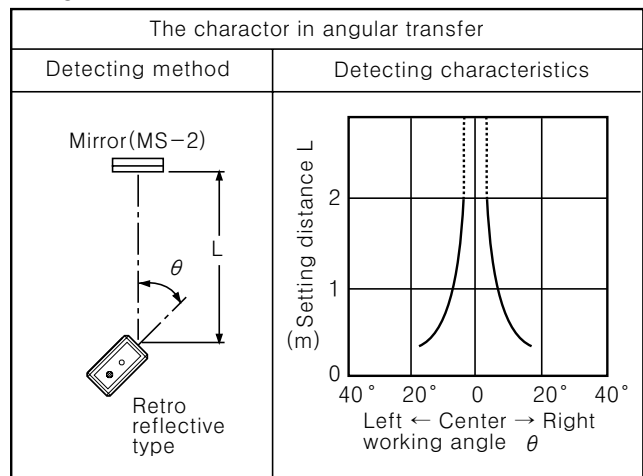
| The charactor in angular transfer | |
|---|---|
| Detecting method | Detecting characteristics |
| Mirror(MS−2) L $\theta$ Retro reflective type | Setting distance L (m) 2 1 0 40° 20° 0 20° 40° Left ← Center → Right working angle $\theta$ |